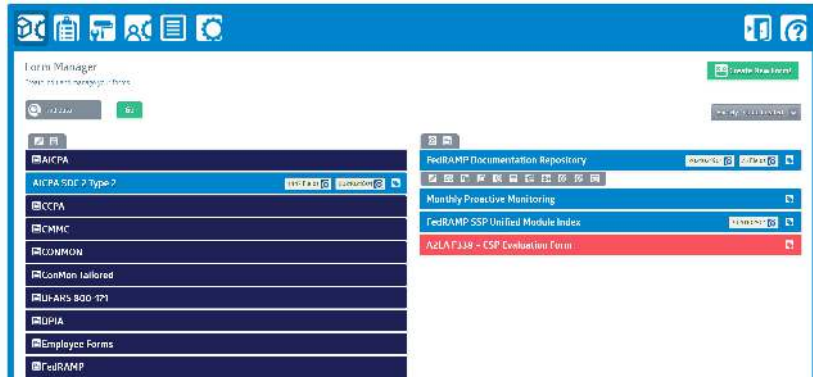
Form Manager

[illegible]

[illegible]

Go

Create New Form

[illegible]

AICPA

AICPA SOC 2 Type 2

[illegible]

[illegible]

CCPA

CMMC

CONMON

ConMon tailored

DFARS 800-171

DPIA

Employee Forms

FedRAMP

FedRAMP Documentation Repository

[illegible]

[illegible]

Monthly Proactive Monitoring

FedRAMP SSP Unified Module Index

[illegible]

A2LA F338 - CSP Evaluation Form